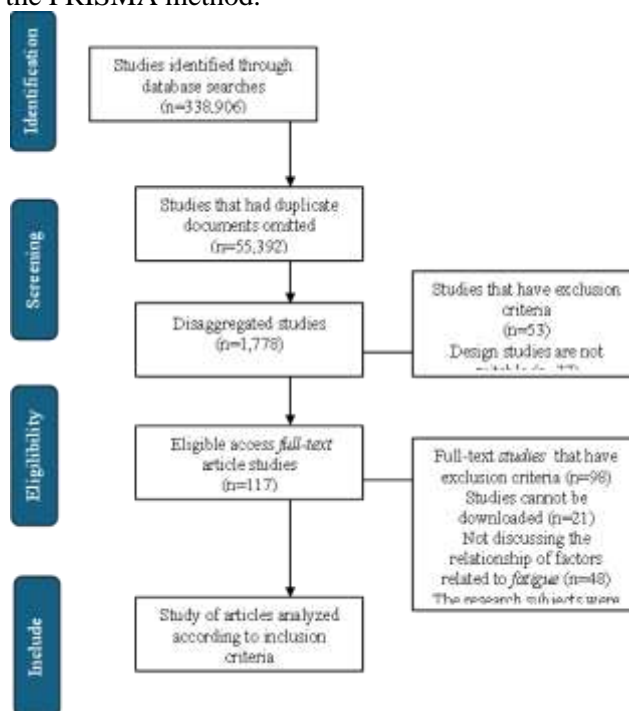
the PRISMA method.

Identification

Studies identified through database searches (n=338,906)

Screening

Studies that had duplicate documents omitted (n=55,392)

Disaggregated studies (n=1,778)

Studies that have exclusion criteria (n=53)
Design studies are not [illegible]

Eligibility

Eligible access *full-text* article studies (n=117)

Full-text *studies* that have exclusion criteria (n=98)
Studies cannot be downloaded (n=21)
Not discussing the relationship of factors related to *fatigue* (n=48)
The research subjects were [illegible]

Include

Study of articles analyzed according to inclusion criteria